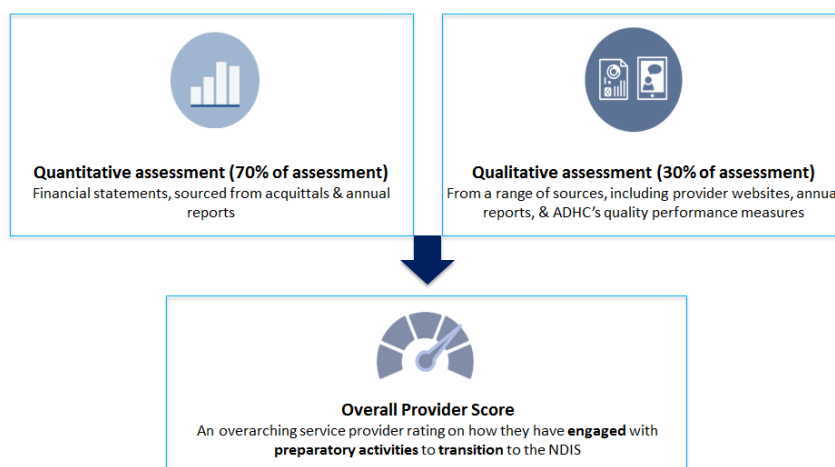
Quantitative assessment (70% of assessment)
Financial statements, sourced from acquittals & annual reports

Qualitative assessment (30% of assessment)
From a range of sources, including provider websites, annua reports, & ADHC's quality performance measures

Overall Provider Score
An overarching service provider rating on how they have engaged with preparatory activities to transition to the NDIS